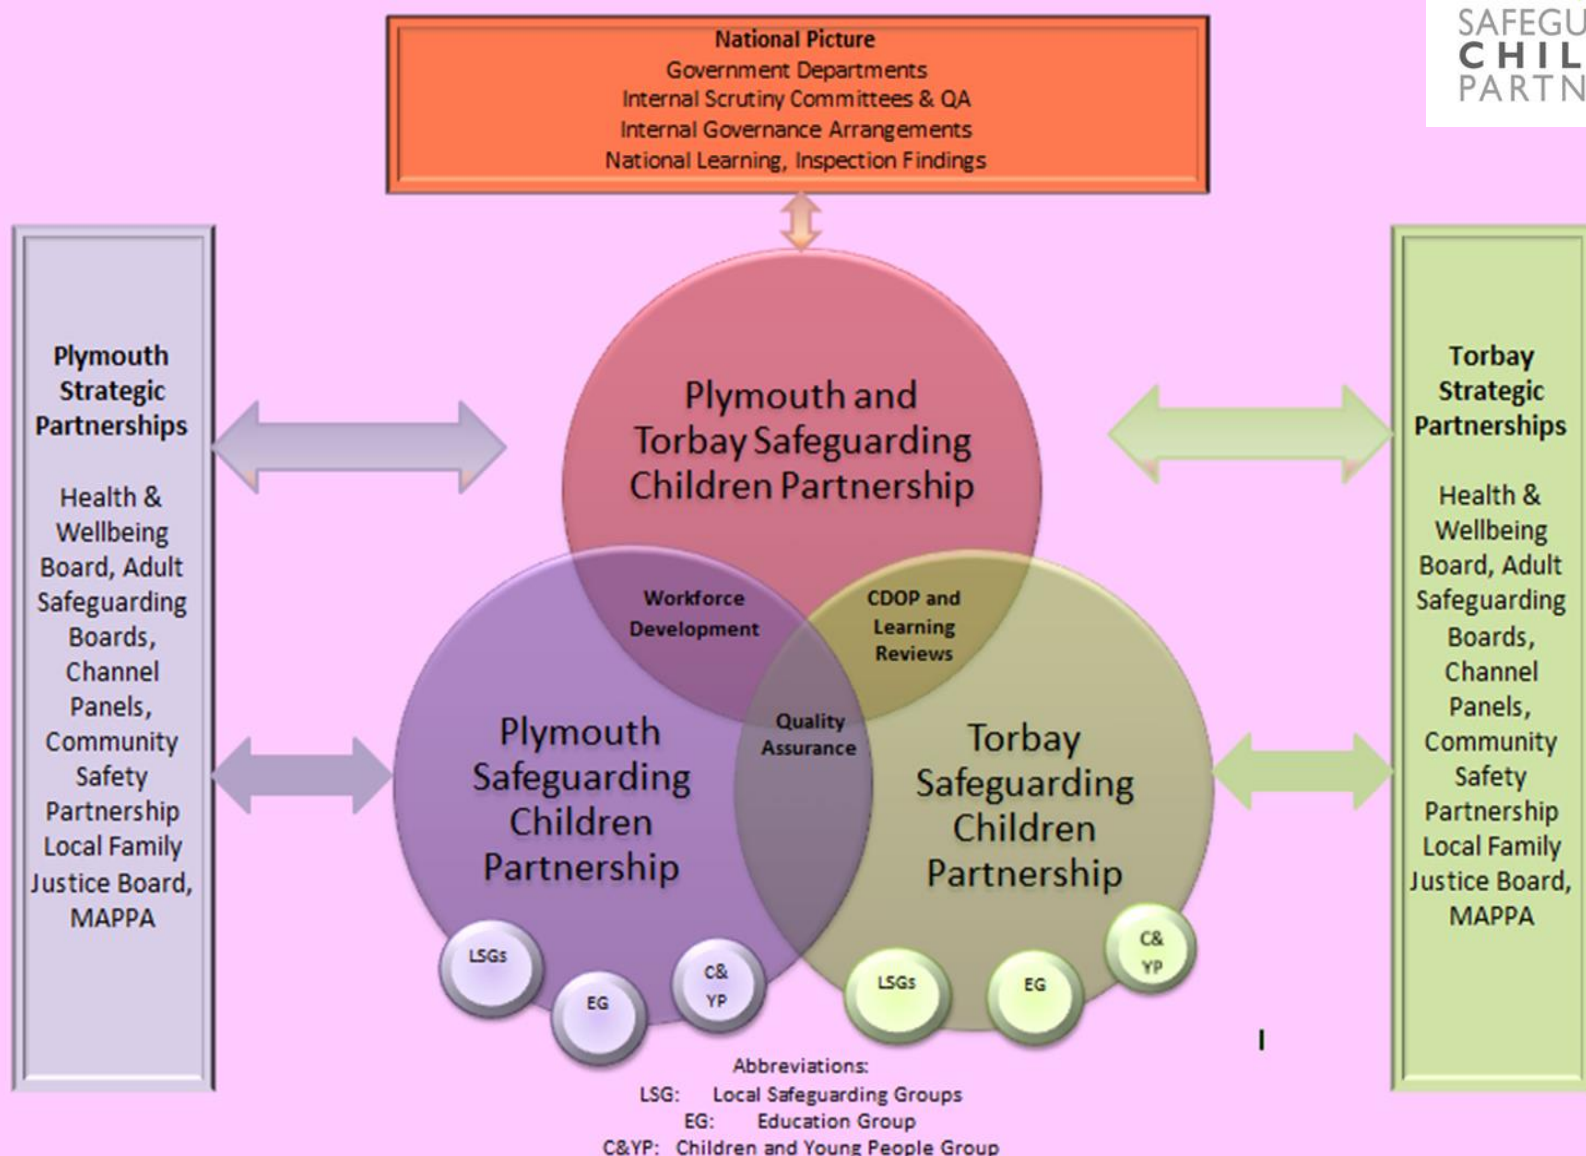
SAFEGU
CHIL
PARTN

National Picture
Government Departments
Internal Scrutiny Committees & QA
Internal Governance Arrangements
National Learning, Inspection Findings

Plymouth Strategic Partnerships

Health & Wellbeing Board, Adult Safeguarding Boards, Channel Panels, Community Safety Partnership Local Family Justice Board, MAPPA

Plymouth and Torbay Safeguarding Children Partnership

Workforce Development

CDOP and Learning Reviews

Quality Assurance

Plymouth Safeguarding Children Partnership

Torbay Safeguarding Children Partnership

LSGs

EG

C& YP

LSGs

EG

C& YP

Torbay Strategic Partnerships

Health & Wellbeing Board, Adult Safeguarding Boards, Channel Panels, Community Safety Partnership Local Family Justice Board, MAPPA

Abbreviations:
LSG: Local Safeguarding Groups
EG: Education Group
C&YP: Children and Young People Group